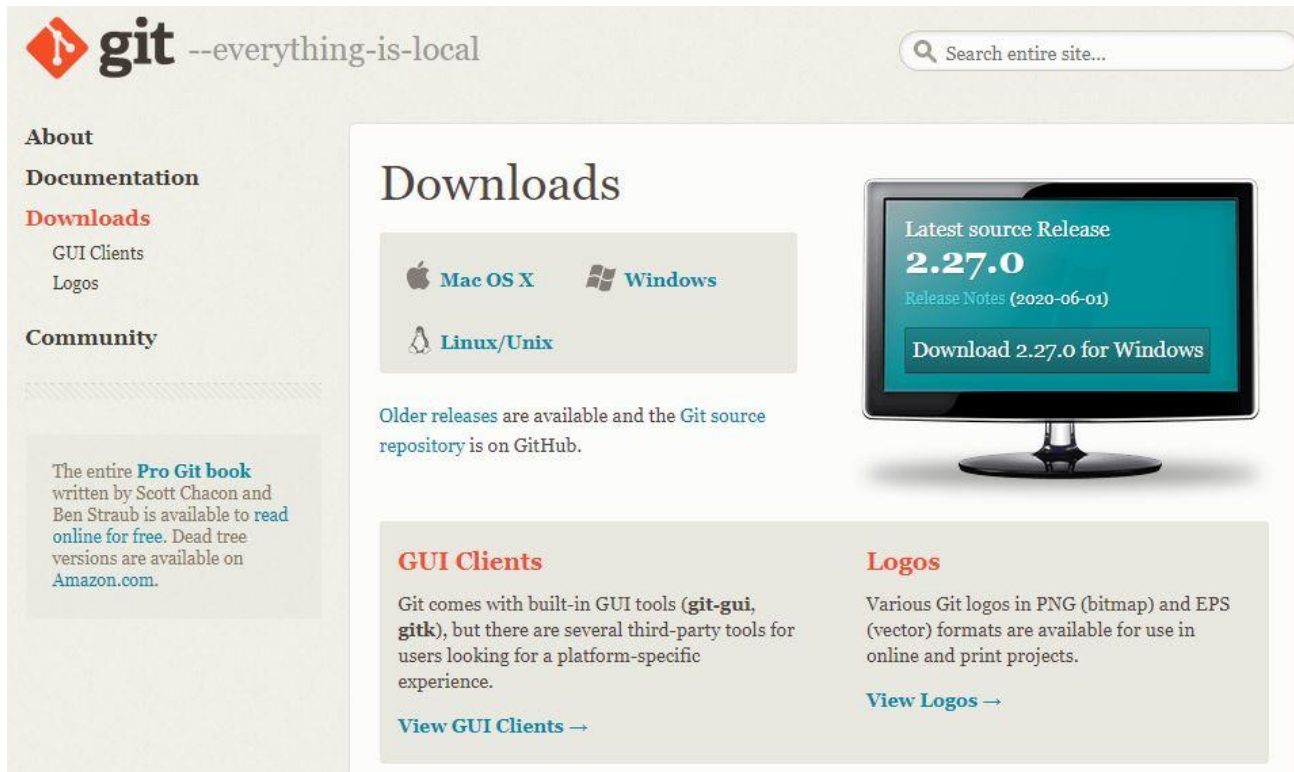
git --everything-is-local

Search entire site...

About

Documentation

Downloads

GUI Clients

Logos

Community

The entire Pro Git book written by Scott Chacon and Ben Straub is available to read online for free. Dead tree versions are available on Amazon.com.

Downloads

Mac OS X

Windows

Linux/Unix

Older releases are available and the Git source repository is on GitHub.

Latest source Release
2.27.0
Release Notes (2020-06-01)

Download 2.27.0 for Windows

GUI Clients

Git comes with built-in GUI tools (git-gui, gitk), but there are several third-party tools for users looking for a platform-specific experience.

View GUI Clients →

Logos

Various Git logos in PNG (bitmap) and EPS (vector) formats are available for use in online and print projects.

View Logos →